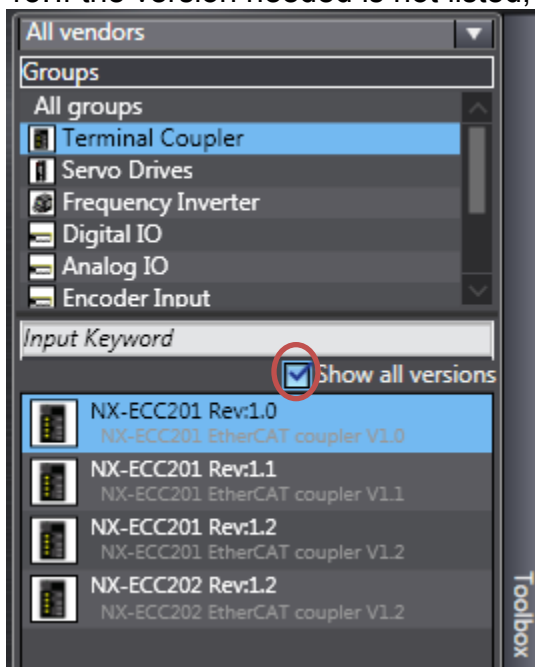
All vendors

Groups

All groups
Terminal Coupler
Servo Drives
Frequency Inverter
Digital IO
Analog IO
Encoder Input

Input Keyword

Show all versions

NX-ECC201 Rev:1.0
NX-ECC201 EtherCAT coupler V1.0

NX-ECC201 Rev:1.1
NX-ECC201 EtherCAT coupler V1.1

NX-ECC201 Rev:1.2
NX-ECC201 EtherCAT coupler V1.2

NX-ECC202 Rev:1.2
NX-ECC202 EtherCAT coupler V1.2

Toolbox